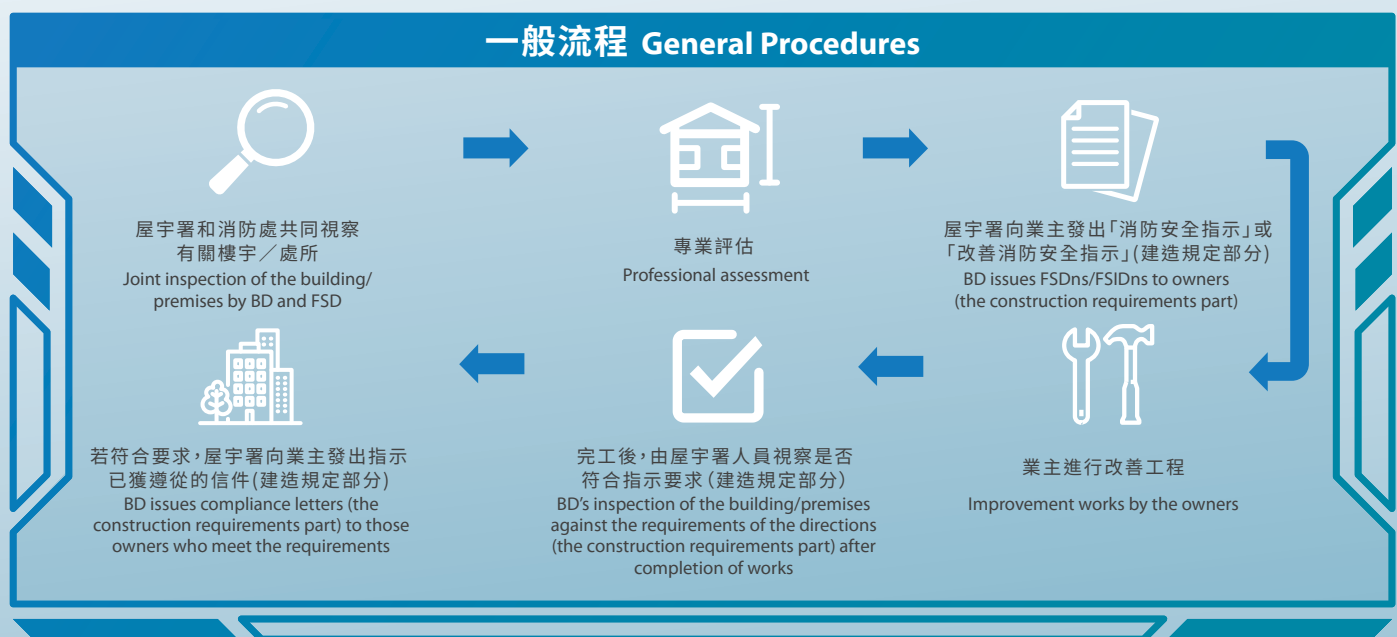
一般流程 General Procedures

屋宇署和消防處共同視察有關樓宇／處所
Joint inspection of the building/premises by BD and FSD

專業評估
Professional assessment

屋宇署向業主發出「消防安全指示」或「改善消防安全指示」(建造規定部分)
BD issues FSDns/FSIDns to owners (the construction requirements part)

業主進行改善工程
Improvement works by the owners

完工後，由屋宇署人員視察是否符合指示要求（建造規定部分）
BD's inspection of the building/premises against the requirements of the directions (the construction requirements part) after completion of works

若符合要求，屋宇署向業主發出指示已獲遵從的信件(建造規定部分)
BD issues compliance letters (the construction requirements part) to those owners who meet the requirements